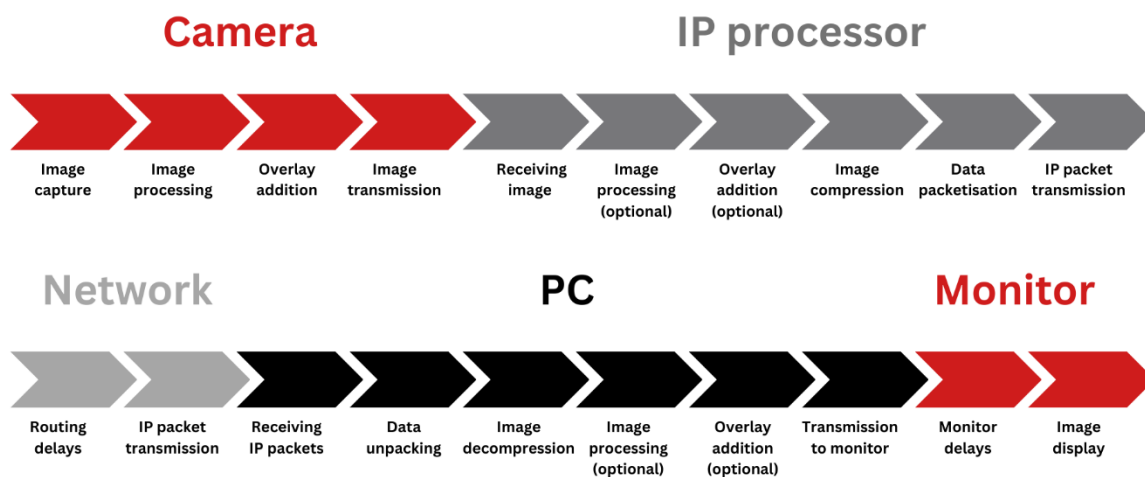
Camera

IP processor

Image capture

Image processing

Overlay addition

Image transmission

Receiving image

Image processing (optional)

Overlay addition (optional)

Image compression

Data packetisation

IP packet transmission

Network

PC

Monitor

Routing delays

IP packet transmission

Receiving IP packets

Data unpacking

Image decompression

Image processing (optional)

Overlay addition (optional)

Transmission to monitor

Monitor delays

Image display